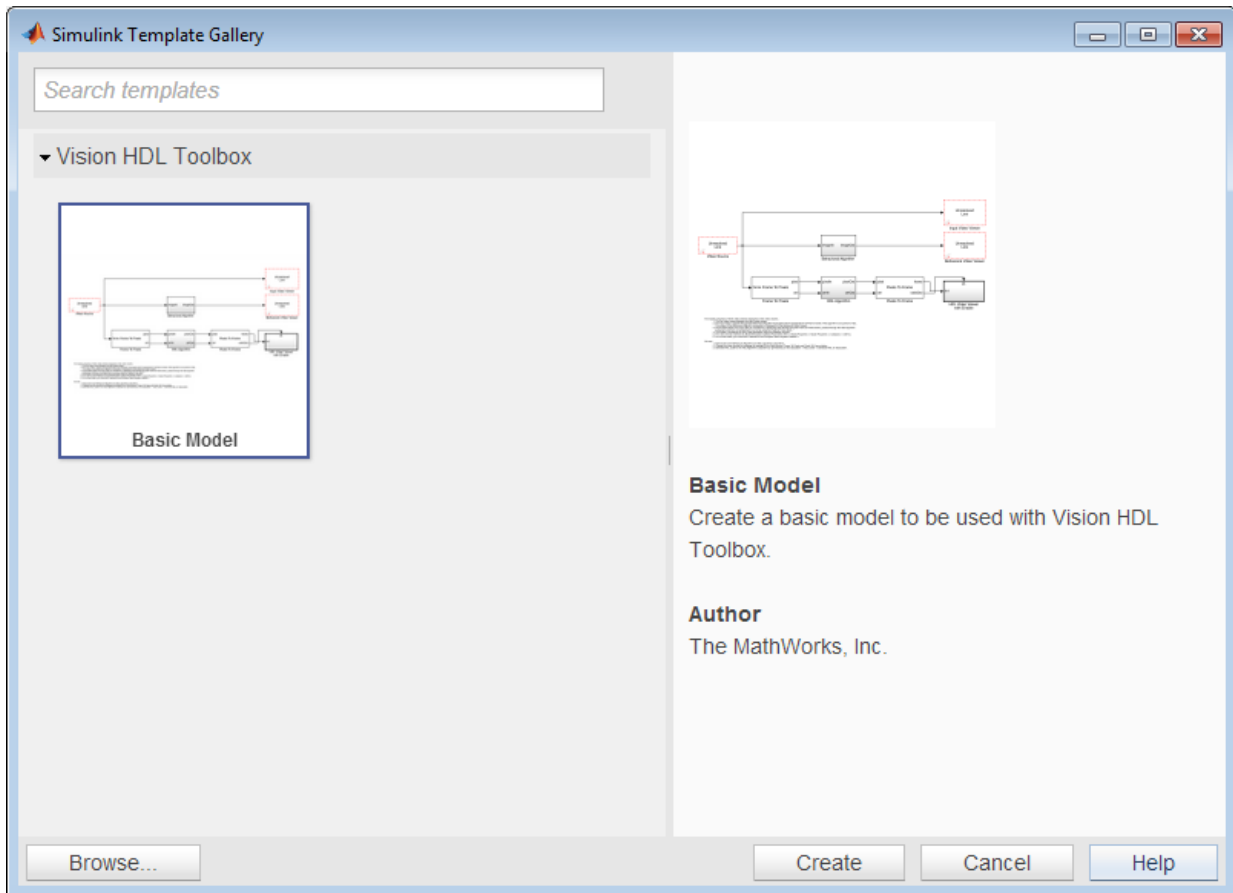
Simulink Template Gallery

Search templates

Vision HDL Toolbox

Basic Model

Basic Model
Create a basic model to be used with Vision HDL Toolbox.

Author
The MathWorks, Inc.

Browse...

Create

Cancel

Help